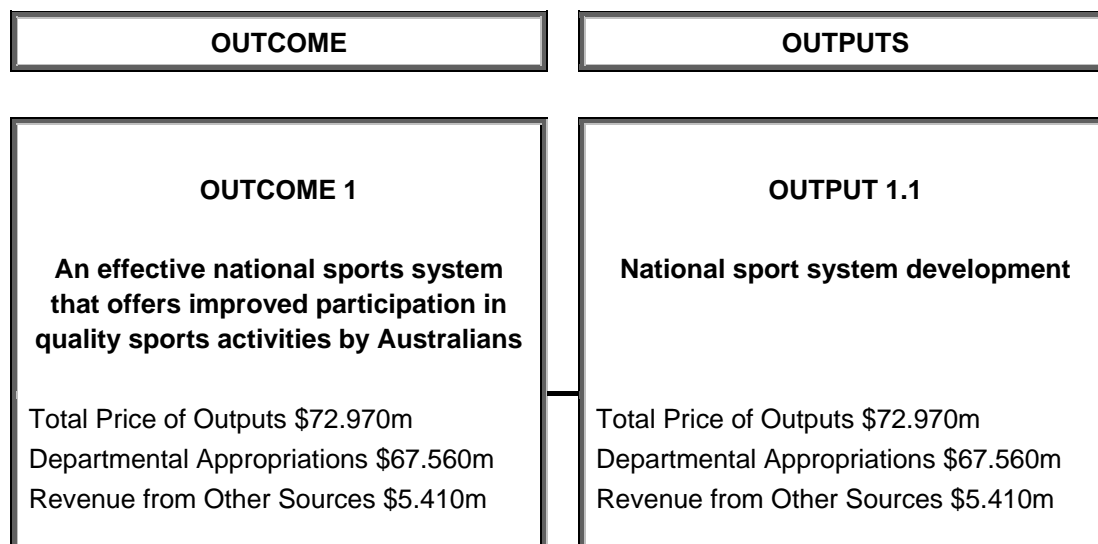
OUTCOME

OUTPUTS

OUTCOME 1

An effective national sports system that offers improved participation in quality sports activities by Australians

Total Price of Outputs \$72.970m
Departmental Appropriations \$67.560m
Revenue from Other Sources \$5.410m

OUTPUT 1.1

National sport system development

Total Price of Outputs \$72.970m
Departmental Appropriations \$67.560m
Revenue from Other Sources \$5.410m